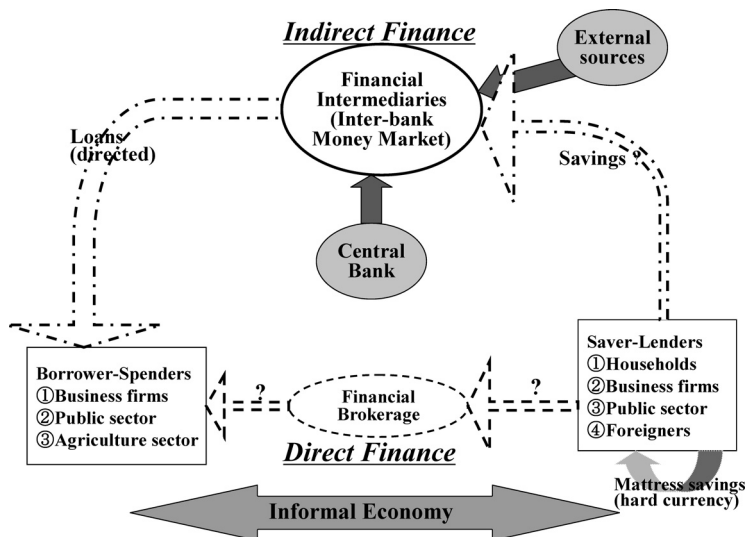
Indirect Finance

External sources

Financial Intermediaries (Inter-bank Money Market)

Loans (directed)

Savings ?

Central Bank

Borrower-Spenders
①Business firms
②Public sector
③Agriculture sector

?

Financial Brokerage

?

Saver-Lenders
①Households
②Business firms
③Public sector
④Foreigners

Direct Finance

Mattress savings (hard currency)

Informal Economy